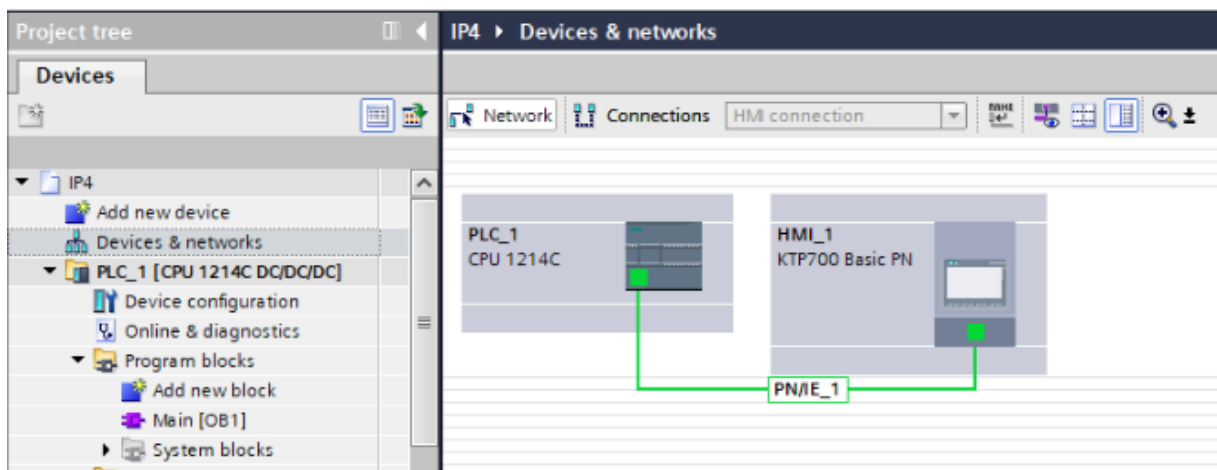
Project tree

Devices

IP4
Add new device
Devices & networks
PLC_1 [CPU 1214C DC/DC/DC]
Device configuration
Online & diagnostics
Program blocks
Add new block
Main [OB1]
System blocks

IP4 ▸ Devices & networks

Network
Connections
HMI connection

PLC_1
CPU 1214C

HMI_1
KTP700 Basic PN

PN/IE_1